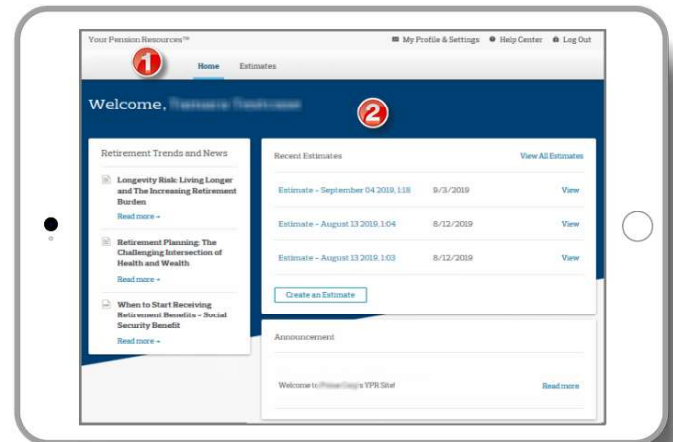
Your Pension Resources™

My Profile & Settings   Help Center   Log Out

1

Home   Estimates

Welcome, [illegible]

2

Retirement Trends and News

Longevity Risk: Living Longer and The Increasing Retirement Burden

Read more →

Retirement Planning: The Challenging Intersection of Health and Wealth

Read more →

When to Start Receiving Retirement Benefits – Social Security Benefit

Read more →

Recent Estimates

View All Estimates

| | | |
|---|---|---|
| Estimate – September 04 2019, 1:18 | 9/3/2019 | View |
| Estimate – August 13 2019, 1:04 | 8/12/2019 | View |
| Estimate – August 13 2019, 1:03 | 8/12/2019 | View |

Create an Estimate

Announcement

Welcome to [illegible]'s YPR Site!

Read more